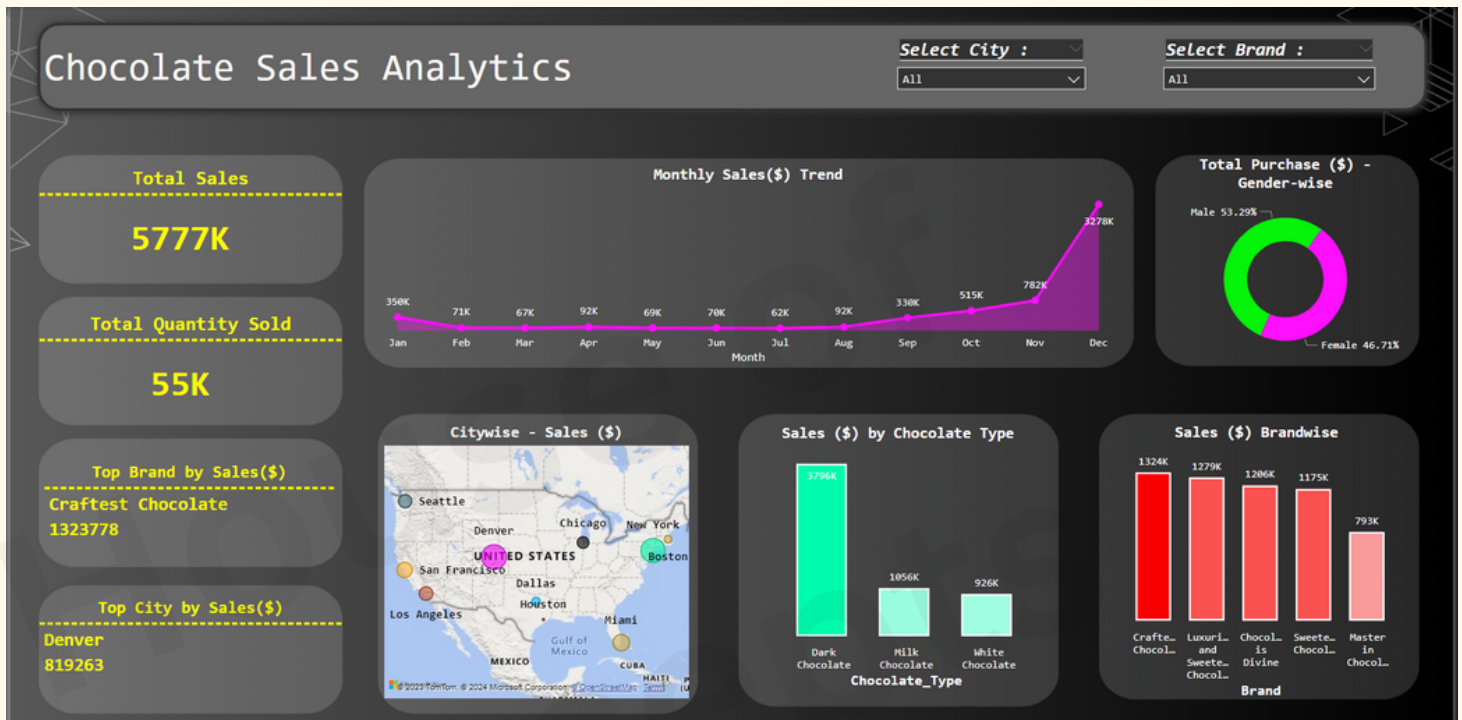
Chocolate Sales Analytics

Select City :
All

Select Brand :
All

Total Sales
5777K

Total Quantity Sold
55K

Top Brand by Sales($)
Craftest Chocolate
1323778

Top City by Sales($)
Denver
819263

Monthly Sales($) Trend

| Month | Jan | Feb | Mar | Apr | May | Jun | Jul | Aug | Sep | Oct | Nov | Dec |
|---|---|---|---|---|---|---|---|---|---|---|---|---|
| Sales | 350K | 71K | 67K | 92K | 69K | 70K | 62K | 92K | 330K | 515K | 782K | 3278K |

Month

Total Purchase ($) - Gender-wise
Male 53.29%
Female 46.71%

Citywise - Sales ($)
Seattle
Denver
Chicago
New York
UNITED STATES
Boston
San Francisco
Dallas
Los Angeles
Houston
Miami
Gulf of Mexico
MEXICO
CUBA
© 2023 TomTom, © 2024 Microsoft Corporation, © OpenStreetMap Terms

Sales ($) by Chocolate Type
3796K
1056K
926K
Dark Chocolate
Milk Chocolate
White Chocolate
Chocolate_Type

Sales ($) Brandwise
1324K
1279K
1206K
1175K
793K
Crafte... Chocol...
Luxuri... and Sweete... Chocol...
Chocol... is Divine
Sweete... Chocol...
Master in Chocol...
Brand